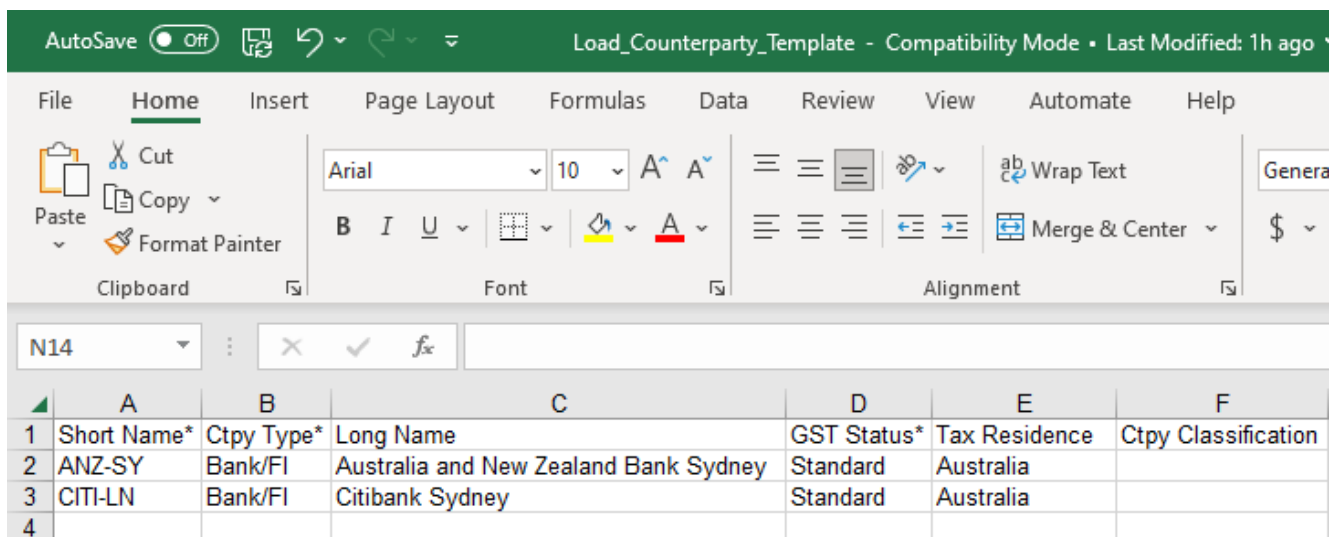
AutoSave Off Load_Counterparty_Template - Compatibility Mode • Last Modified: 1h ago

File Home Insert Page Layout Formulas Data Review View Automate Help

Paste Cut Copy Format Painter Clipboard

Arial 10 B I U Font

Wrap Text Merge & Center Alignment

Genera $

N14 $f_x$

|   | A | B | C | D | E | F |
|---|---|---|---|---|---|---|
| 1 | Short Name* | Ctpy Type* | Long Name | GST Status* | Tax Residence | Ctpy Classification |
| 2 | ANZ-SY | Bank/FI | Australia and New Zealand Bank Sydney | Standard | Australia | |
| 3 | CITI-LN | Bank/FI | Citibank Sydney | Standard | Australia | |
| 4 | | | | | | |